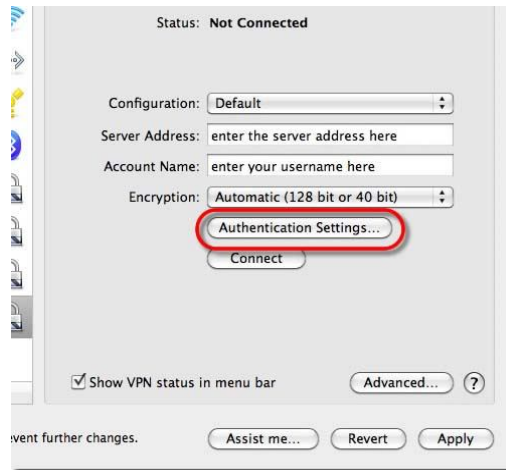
Status: Not Connected

Configuration: Default

Server Address: enter the server address here

Account Name: enter your username here

Encryption: Automatic (128 bit or 40 bit)

Authentication Settings...

Connect

Show VPN status in menu bar

Advanced...

?

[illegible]vent further changes.

Assist me...

Revert

Apply